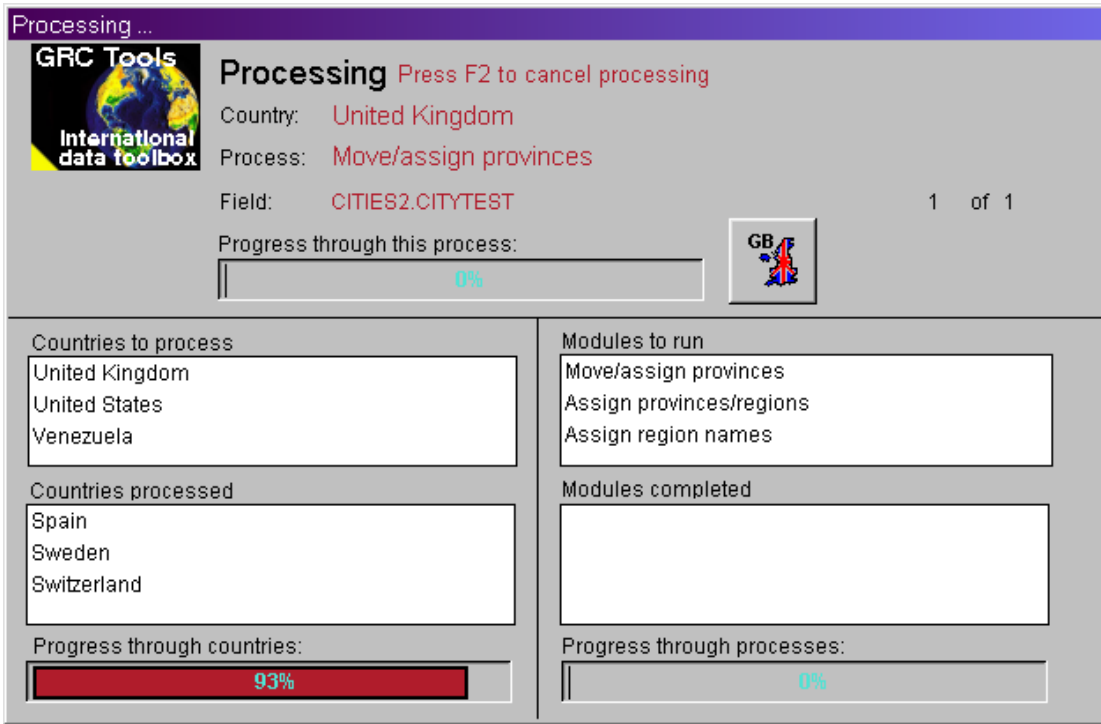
Processing ...

GRC Tools
International data toolbox

Processing Press F2 to cancel processing

Country: United Kingdom

Process: Move/assign provinces

Field: CITIES2.CITYTEST 1 of 1

Progress through this process:

0%

GB

Countries to process
United Kingdom
United States
Venezuela

Countries processed
Spain
Sweden
Switzerland

Progress through countries:
93%

Modules to run
Move/assign provinces
Assign provinces/regions
Assign region names

Modules completed

Progress through processes:
0%